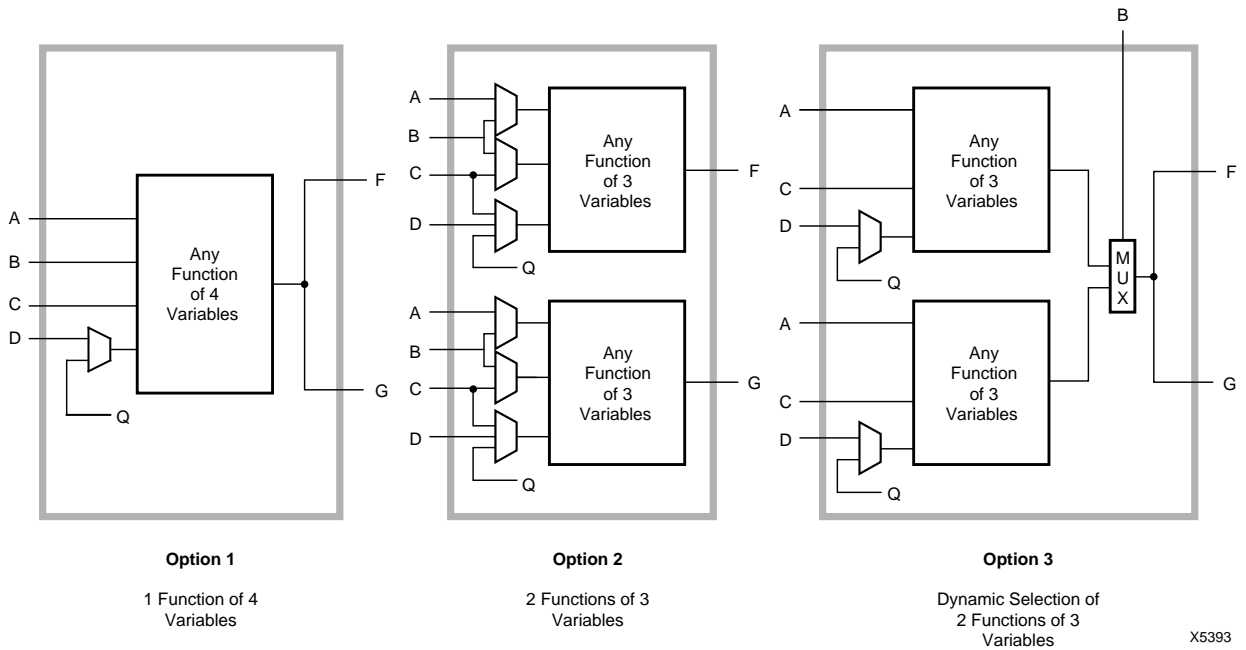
A
B
C
D
Q
Any Function of 4 Variables
F
G

A
B
C
D
Q
Any Function of 3 Variables
F
A
B
C
D
Q
Any Function of 3 Variables
G

B
A
C
D
Q
Any Function of 3 Variables
M U X
F
A
C
D
Q
Any Function of 3 Variables
G

**Option 1**

1 Function of 4 Variables

**Option 2**

2 Functions of 3 Variables

**Option 3**

Dynamic Selection of 2 Functions of 3 Variables

X5393